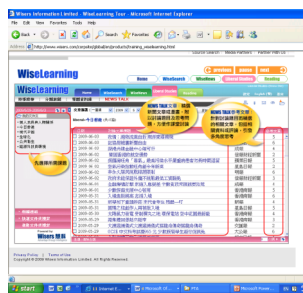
Wisers Information Limited - WiseLearning Tour - Microsoft Internet Explorer

File Edit View Favorites Tools Help

Back Search Favorites

Address http://www.wisers.com/corpsite/global/en/products/training_wisesearching.html

WiseLearning

Home WiseSearch WiseNews WiseLearning Reading

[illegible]

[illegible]

Privacy Policy | Terms of Use

Copyright © 2008 Wisers Information Limited. All Rights Reserved.

Wisers

start